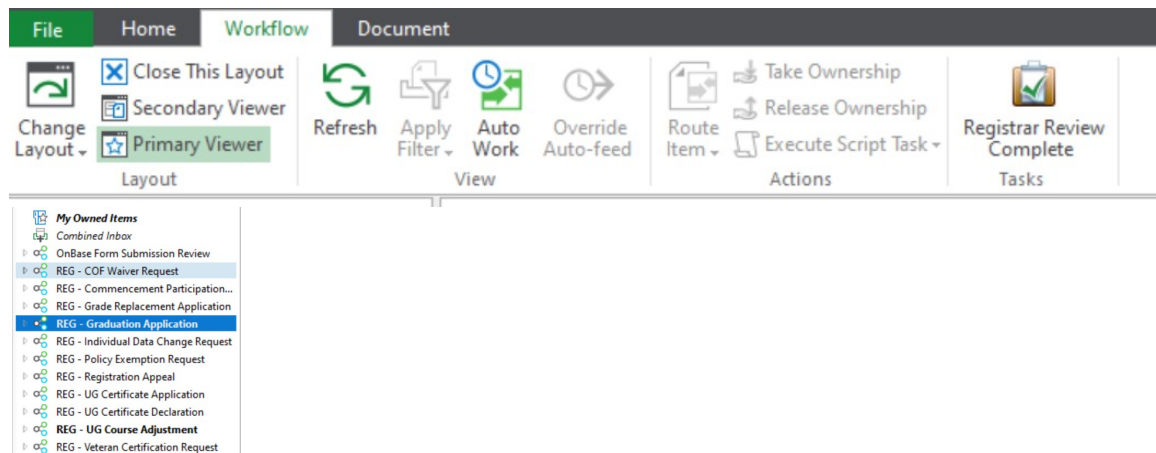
File
Home
Workflow
Document

Change Layout
Close This Layout
Secondary Viewer
Primary Viewer
Layout

Refresh
Apply Filter
Auto Work
Override Auto-feed
View

Route Item
Take Ownership
Release Ownership
Execute Script Task
Actions

Registrar Review Complete
Tasks

My Owned Items
Combined Inbox
OnBase Form Submission Review
REG - COF Waiver Request
REG - Commencement Participation...
REG - Grade Replacement Application
REG - Graduation Application
REG - Individual Data Change Request
REG - Policy Exemption Request
REG - Registration Appeal
REG - UG Certificate Application
REG - UG Certificate Declaration
REG - UG Course Adjustment
REG - Veteran Certification Request